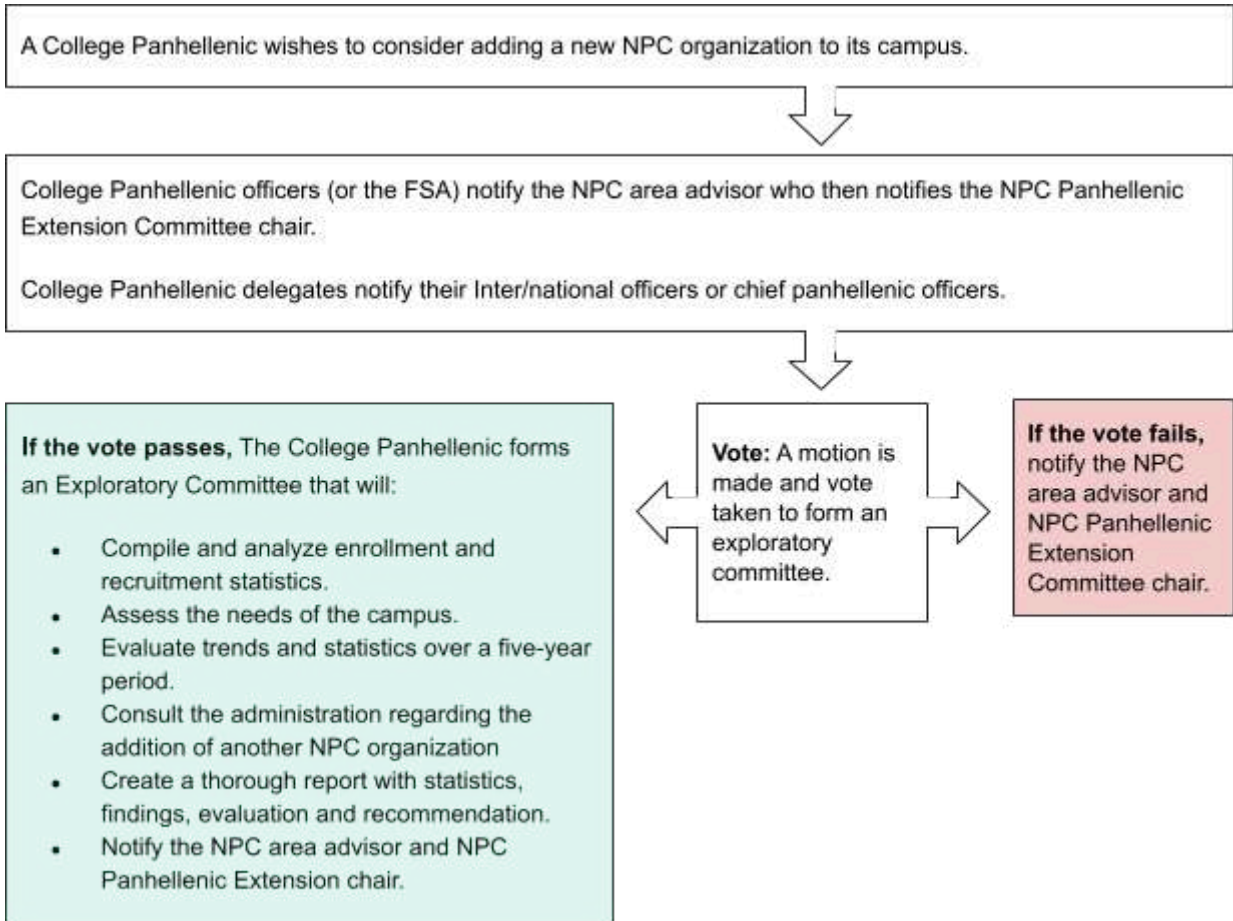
A College Panhellenic wishes to consider adding a new NPC organization to its campus.

College Panhellenic officers (or the FSA) notify the NPC area advisor who then notifies the NPC Panhellenic Extension Committee chair.

College Panhellenic delegates notify their Inter/national officers or chief panhellenic officers.

**If the vote passes,** The College Panhellenic forms an Exploratory Committee that will:

- Compile and analyze enrollment and recruitment statistics.
- Assess the needs of the campus.
- Evaluate trends and statistics over a five-year period.
- Consult the administration regarding the addition of another NPC organization
- Create a thorough report with statistics, findings, evaluation and recommendation.
- Notify the NPC area advisor and NPC Panhellenic Extension chair.

**Vote:** A motion is made and vote taken to form an exploratory committee.

**If the vote fails,** notify the NPC area advisor and NPC Panhellenic Extension Committee chair.